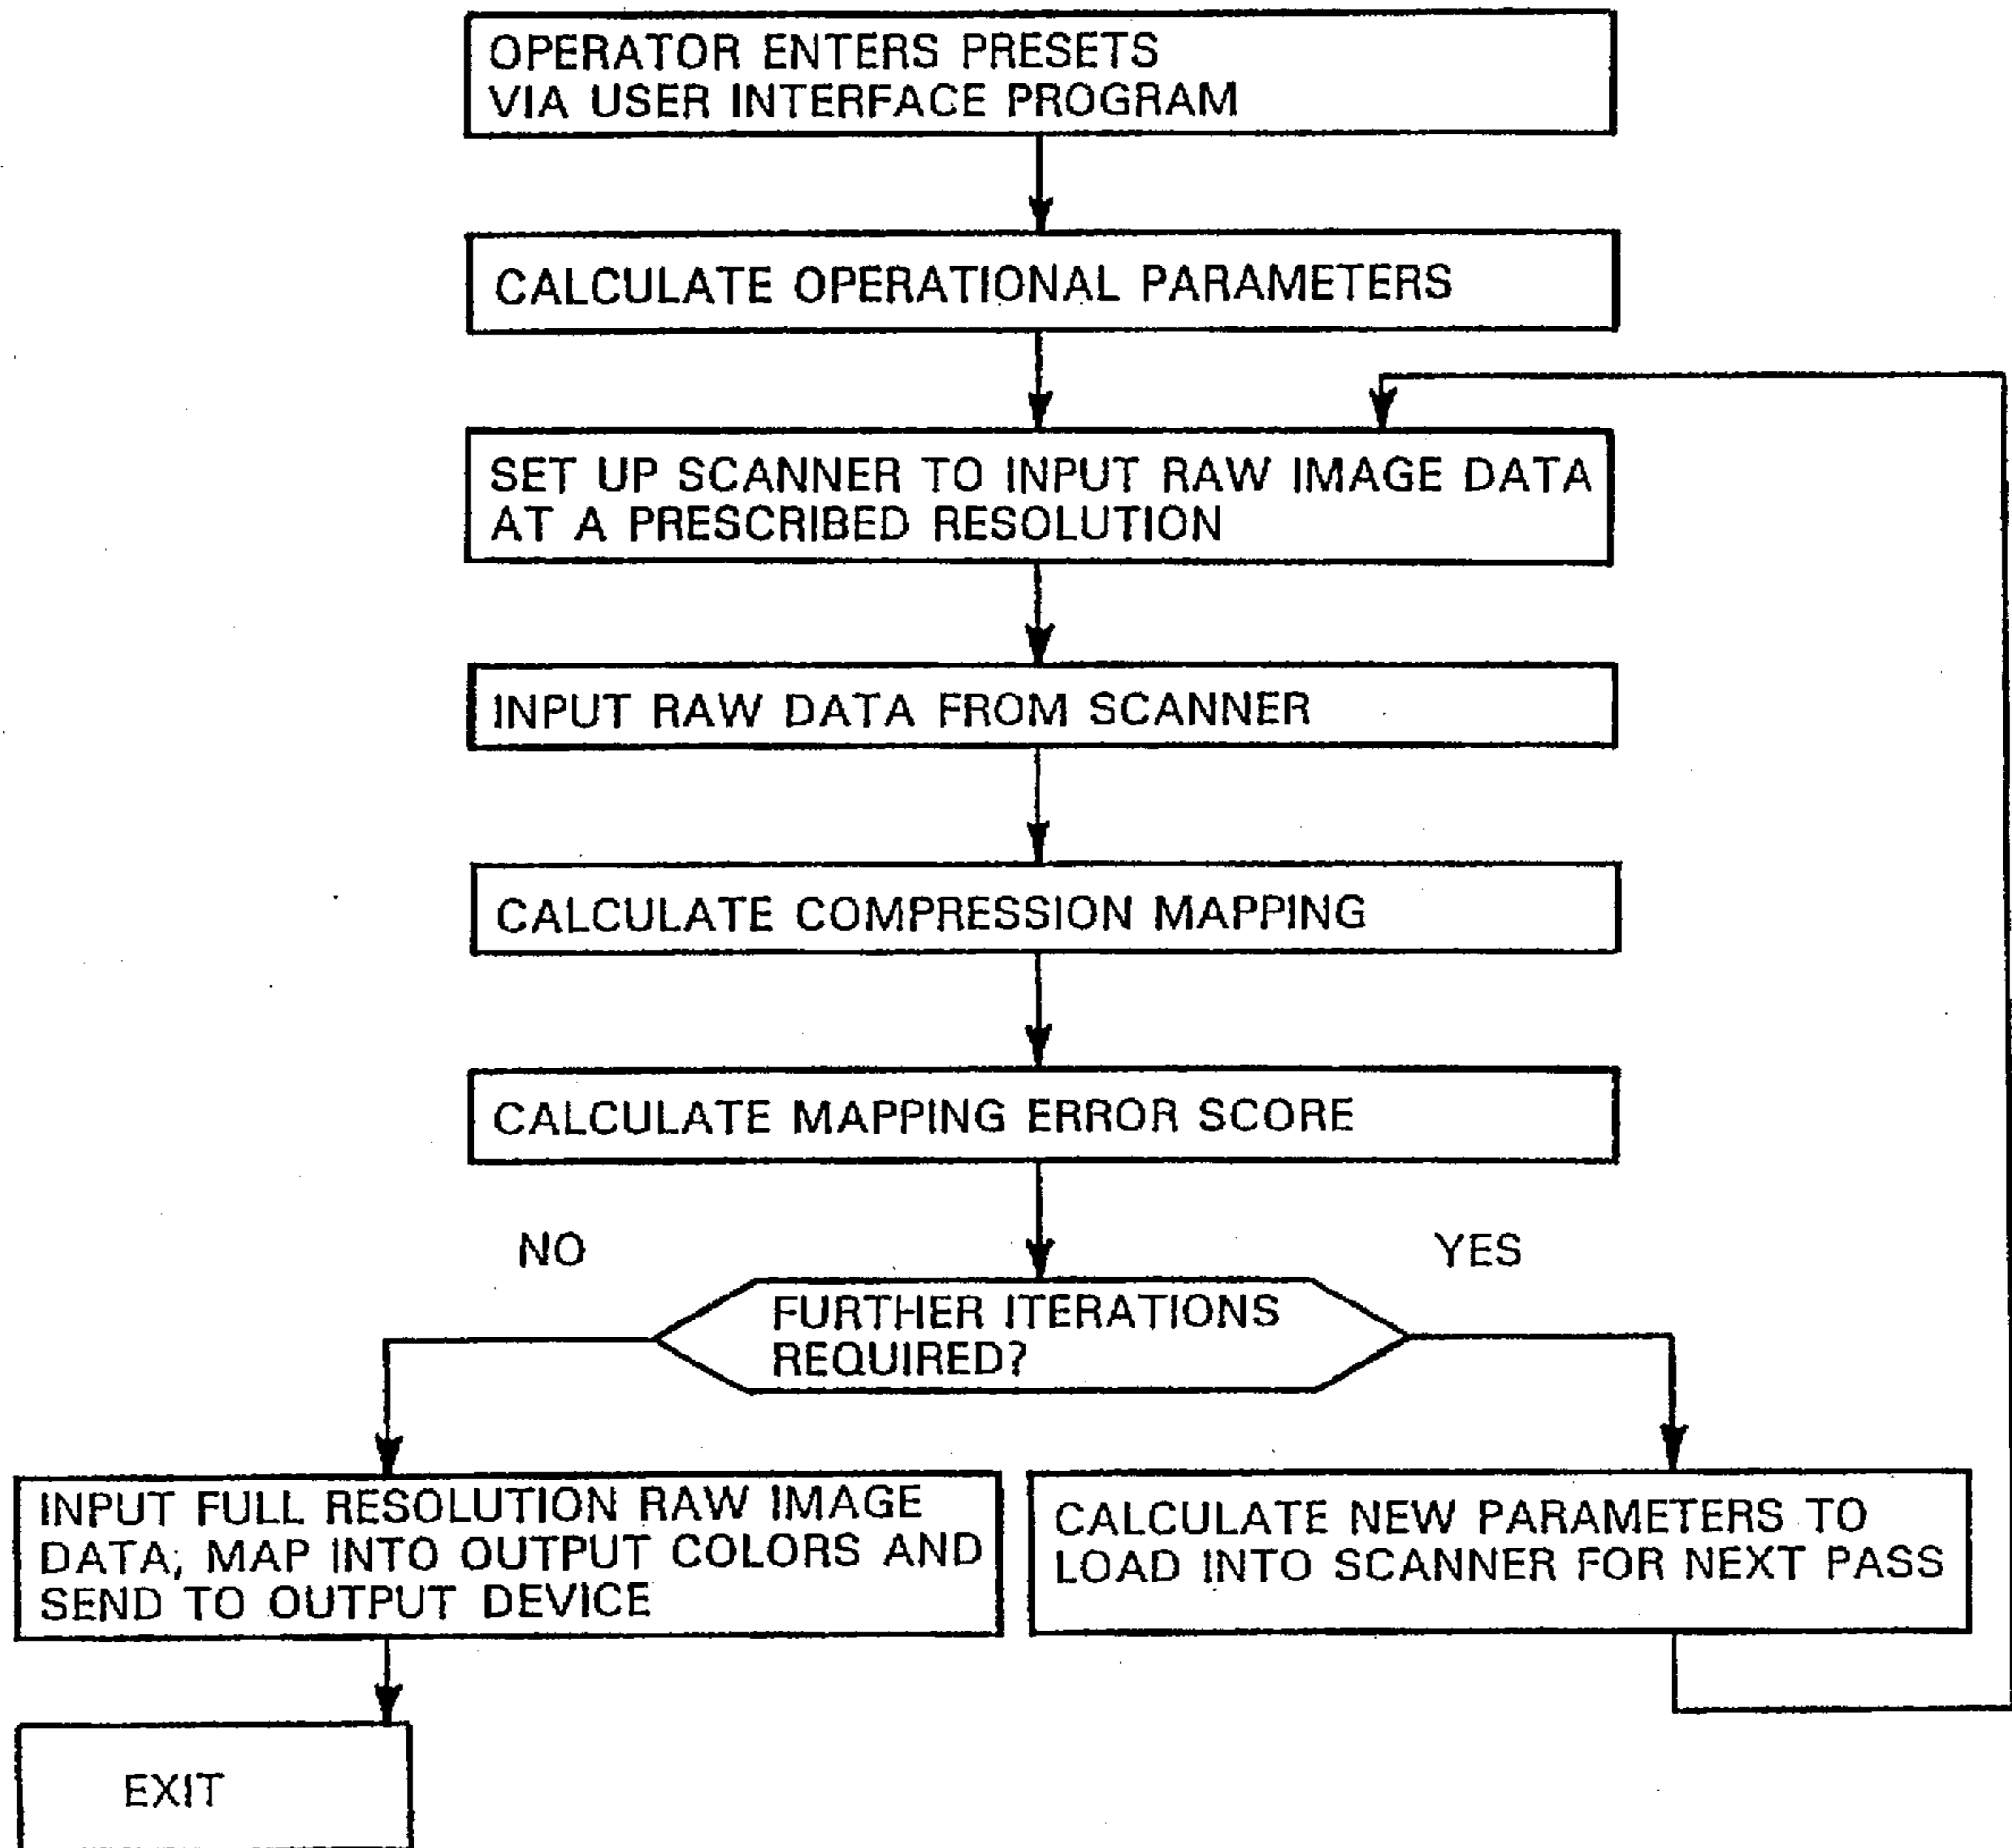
OPERATOR ENTERS PRESETS VIA USER INTERFACE PROGRAM

CALCULATE OPERATIONAL PARAMETERS

SET UP SCANNER TO INPUT RAW IMAGE DATA AT A PRESCRIBED RESOLUTION

INPUT RAW DATA FROM SCANNER

CALCULATE COMPRESSION MAPPING

CALCULATE MAPPING ERROR SCORE

NO

YES

FURTHER ITERATIONS REQUIRED?

INPUT FULL RESOLUTION RAW IMAGE DATA; MAP INTO OUTPUT COLORS AND SEND TO OUTPUT DEVICE

CALCULATE NEW PARAMETERS TO LOAD INTO SCANNER FOR NEXT PASS

EXIT